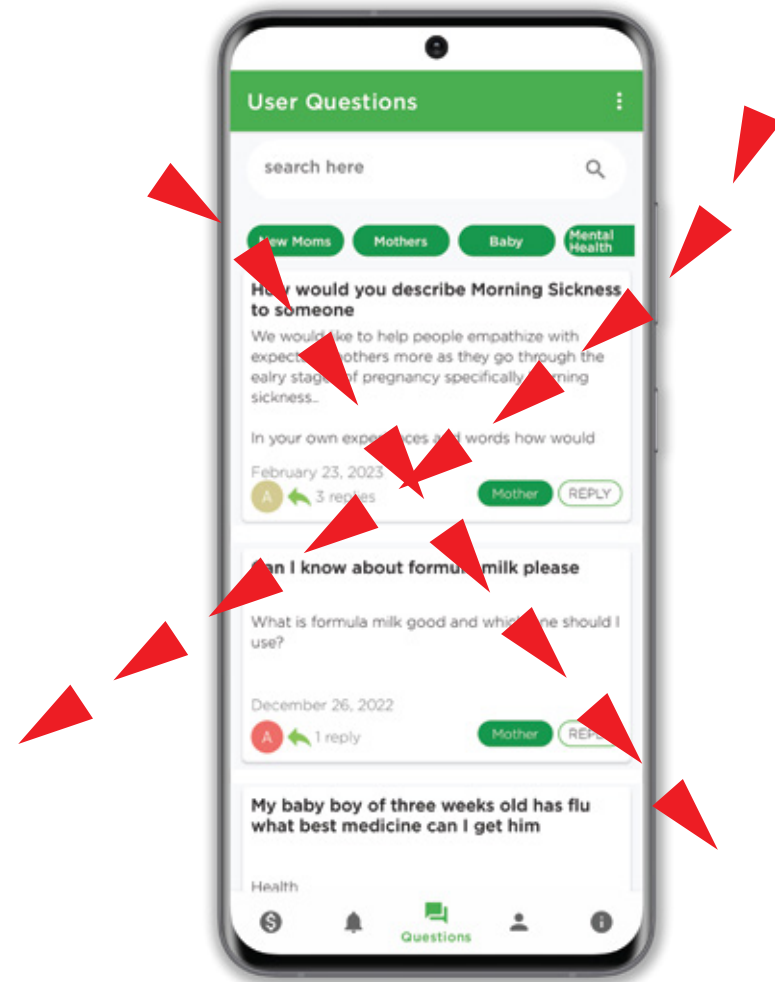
User Questions

search here

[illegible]ew Moms
Mothers
Baby
Mental Health

H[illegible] would you describe Morning Sickness to someone

We would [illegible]ke to help people empathize with expect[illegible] mothers more as they go through the ealry stage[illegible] of pregnancy specifically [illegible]rning sickness..

In your own expe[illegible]ces a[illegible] words how would

February 23, 2023

A
3 rep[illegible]es
Mother
REPLY

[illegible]an I know about formu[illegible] milk please

What is formula milk good and whic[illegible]ne should I use?

December 26, 2022

A
1 reply
Mother
REP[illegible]

My baby boy of three weeks old has flu what best medicine can I get him

Health

Questions